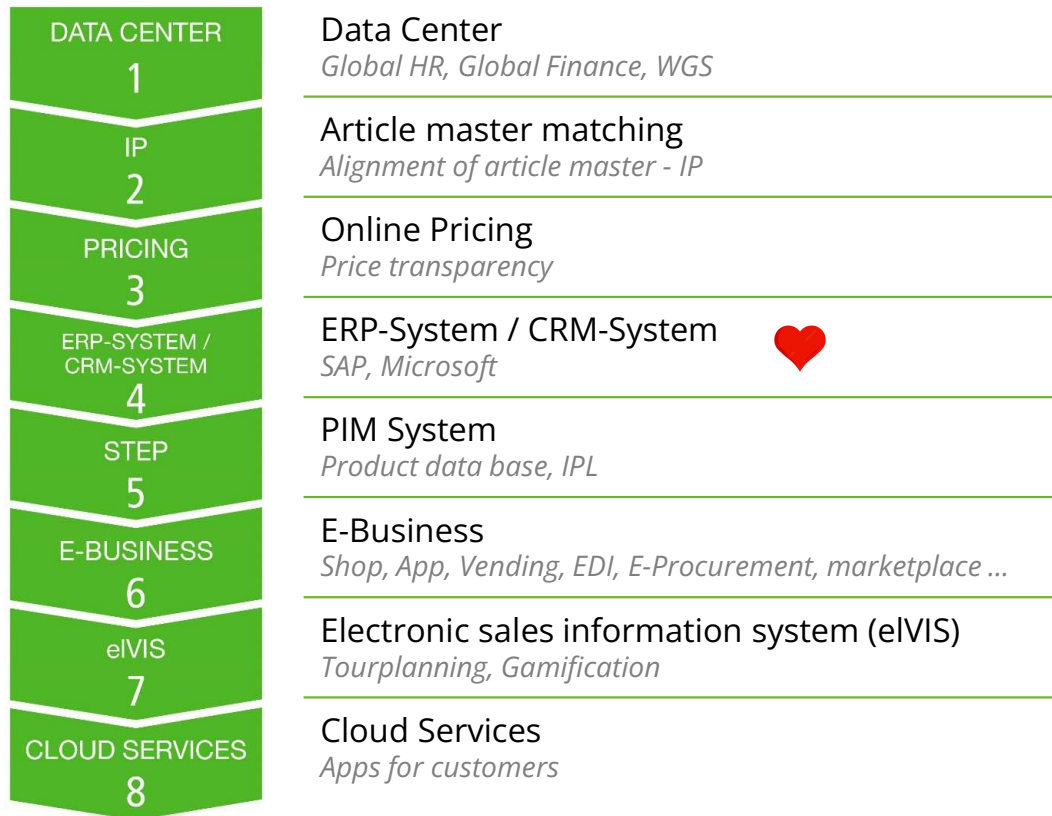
DATA CENTER
1

IP
2

PRICING
3

ERP-SYSTEM / CRM-SYSTEM
4

STEP
5

E-BUSINESS
6

elVIS
7

CLOUD SERVICES
8

Data Center
Global HR, Global Finance, WGS

Article master matching
Alignment of article master - IP

Online Pricing
Price transparency

ERP-System / CRM-System
SAP, Microsoft

PIM System
Product data base, IPL

E-Business
Shop, App, Vending, EDI, E-Procurement, marketplace …

Electronic sales information system (elVIS)
Tourplanning, Gamification

Cloud Services
Apps for customers